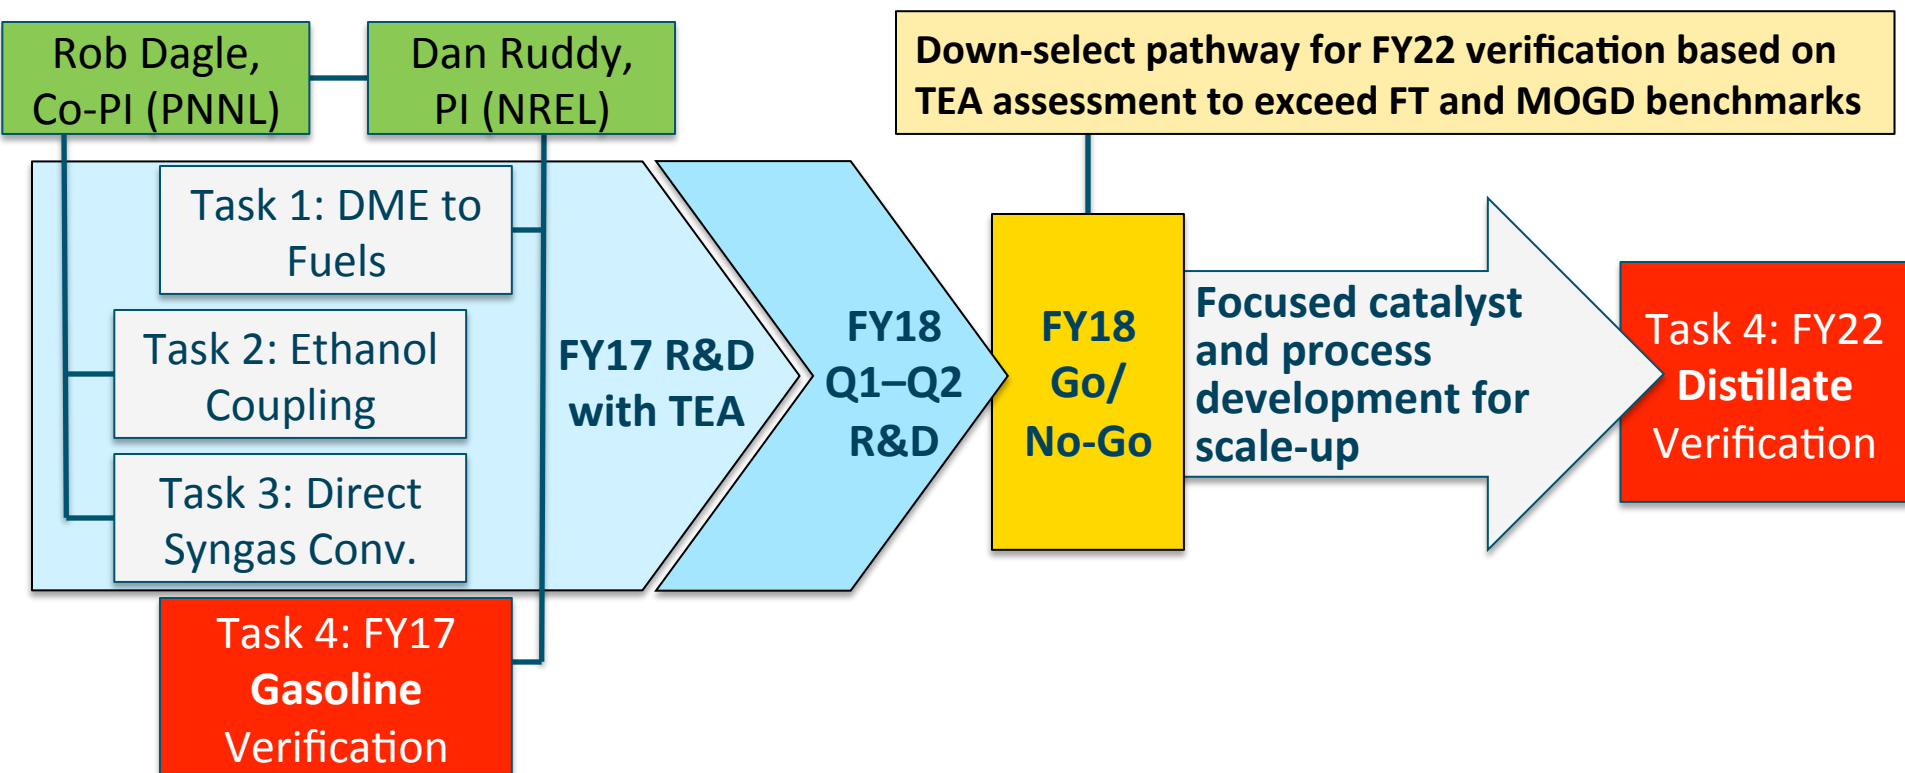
Rob Dagle, Co-PI (PNNL)

Dan Ruddy, PI (NREL)

Down-select pathway for FY22 verification based on TEA assessment to exceed FT and MOGD benchmarks

Task 1: DME to Fuels

Task 2: Ethanol Coupling

Task 3: Direct Syngas Conv.

FY17 R&D with TEA

FY18 Q1–Q2 R&D

FY18 Go/ No-Go

Focused catalyst and process development for scale-up

Task 4: FY22 Distillate Verification

Task 4: FY17 Gasoline Verification